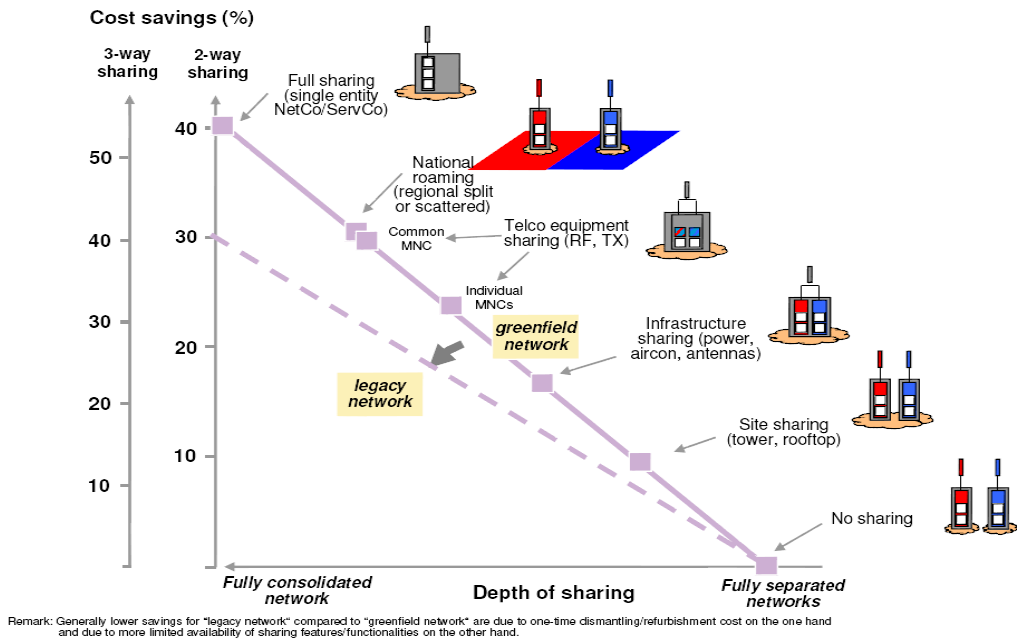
Cost savings (%)

3-way sharing

2-way sharing

50
40
30
20
10

40
30
20
10

Full sharing (single entity NetCo/ServCo)

National roaming (regional split or scattered)

Telco equipment sharing (RF, TX)

Common MNC

Individual MNCs

greenfield network

legacy network

Infrastructure sharing (power, aircon, antennas)

Site sharing (tower, rooftop)

No sharing

Fully consolidated network

Depth of sharing

Fully separated networks

Remark: Generally lower savings for "legacy network" compared to "greenfield network" are due to one-time dismantling/refurbishment cost on the one hand and due to more limited availability of sharing features/functionalities on the other hand.